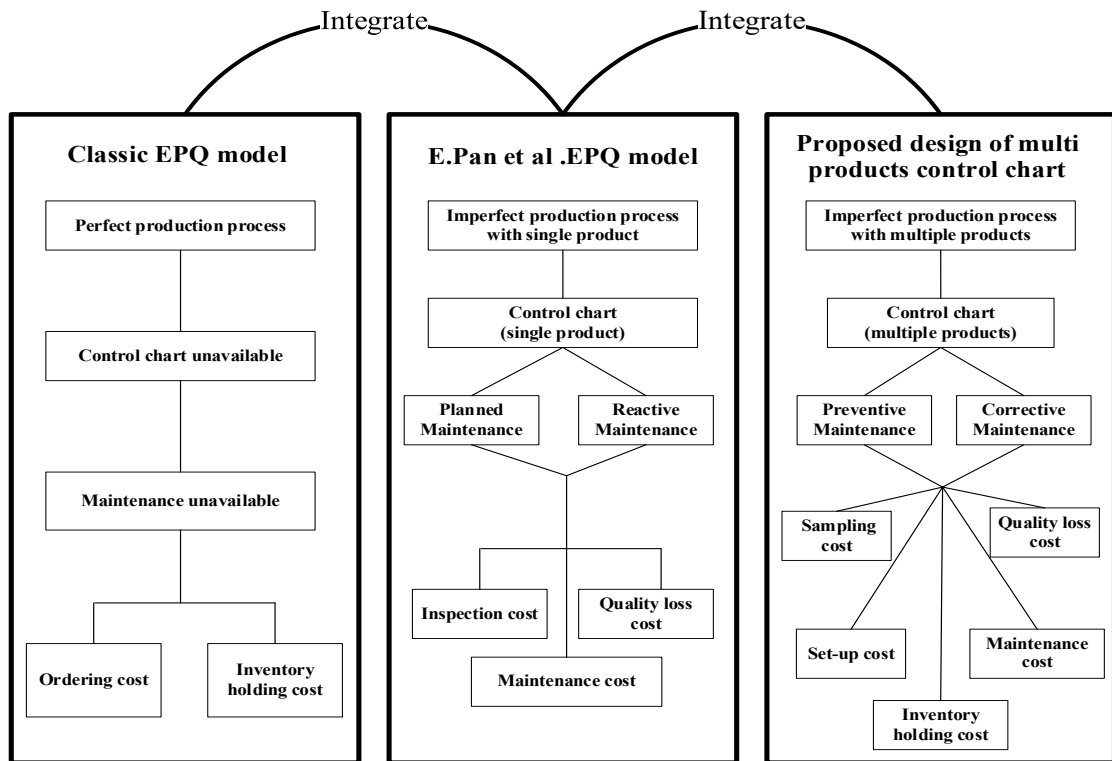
Integrate

Integrate

Classic EPQ model

Perfect production process

Control chart unavailable

Maintenance unavailable

Ordering cost

Inventory holding cost

E.Pan et al .EPQ model

Imperfect production process with single product

Control chart (single product)

Planned Maintenance

Reactive Maintenance

Inspection cost

Quality loss cost

Maintenance cost

Proposed design of multi products control chart

Imperfect production process with multiple products

Control chart (multiple products)

Preventive Maintenance

Corrective Maintenance

Sampling cost

Quality loss cost

Set-up cost

Maintenance cost

Inventory holding cost